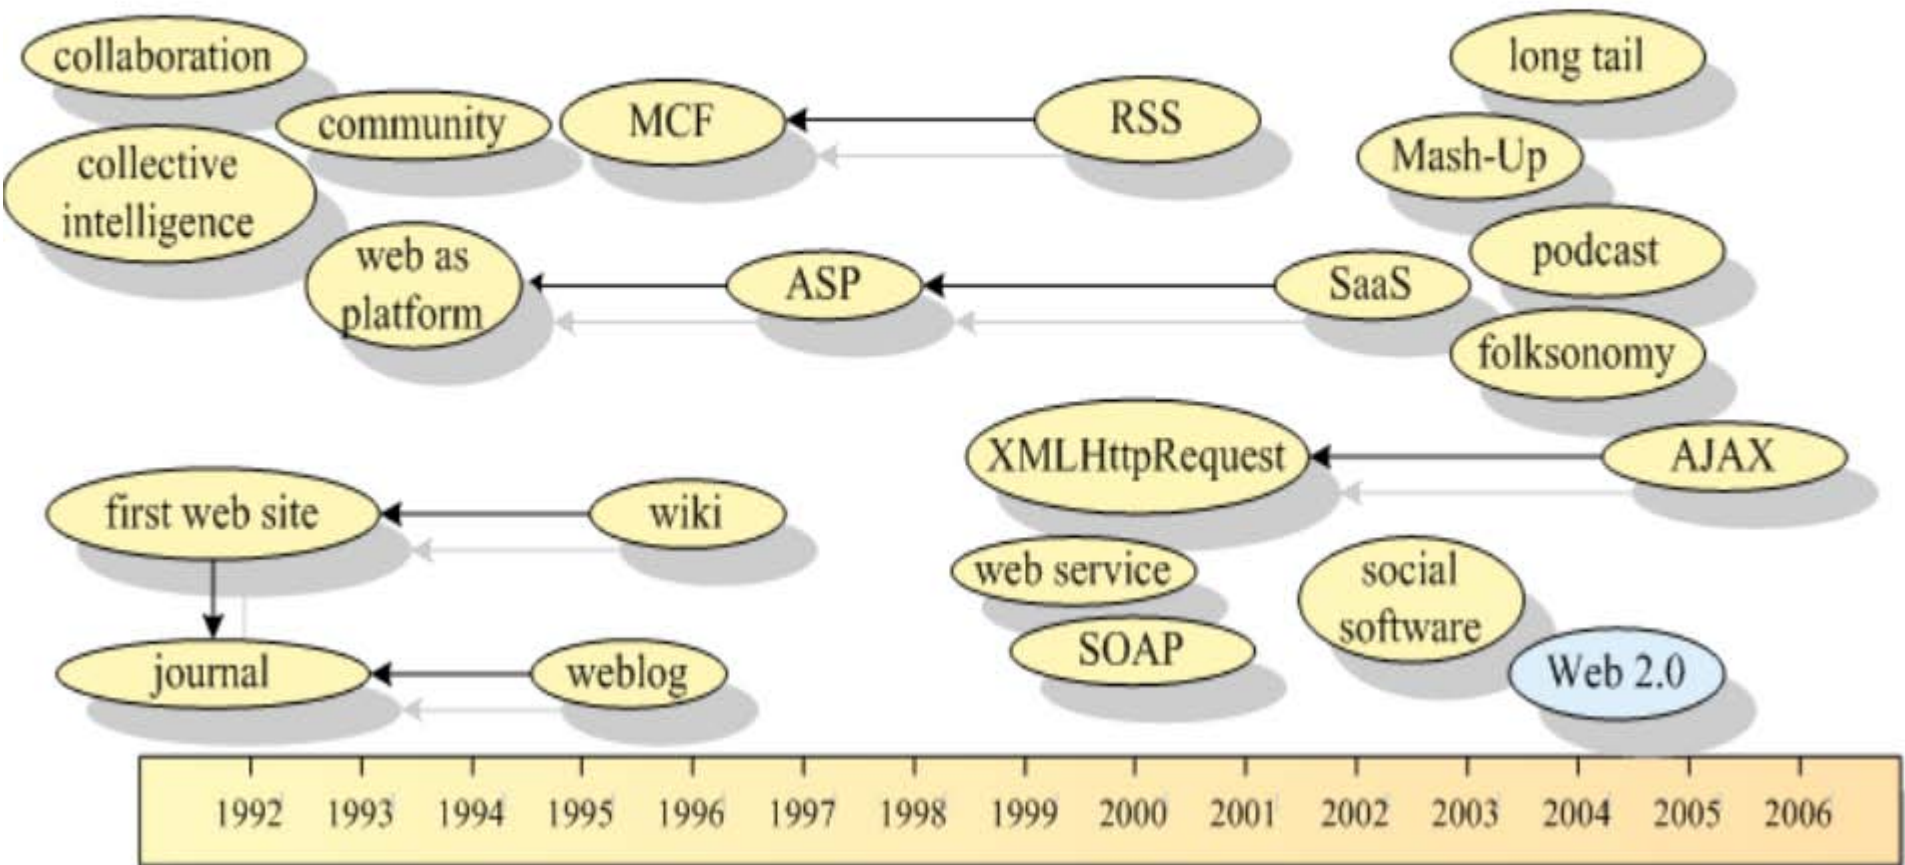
collaboration

long tail

community

MCF

RSS

collective intelligence

Mash-Up

web as platform

ASP

SaaS

podcast

folksonomy

XMLHttpRequest

AJAX

first web site

wiki

web service

social software

SOAP

journal

weblog

Web 2.0

1992 1993 1994 1995 1996 1997 1998 1999 2000 2001 2002 2003 2004 2005 2006